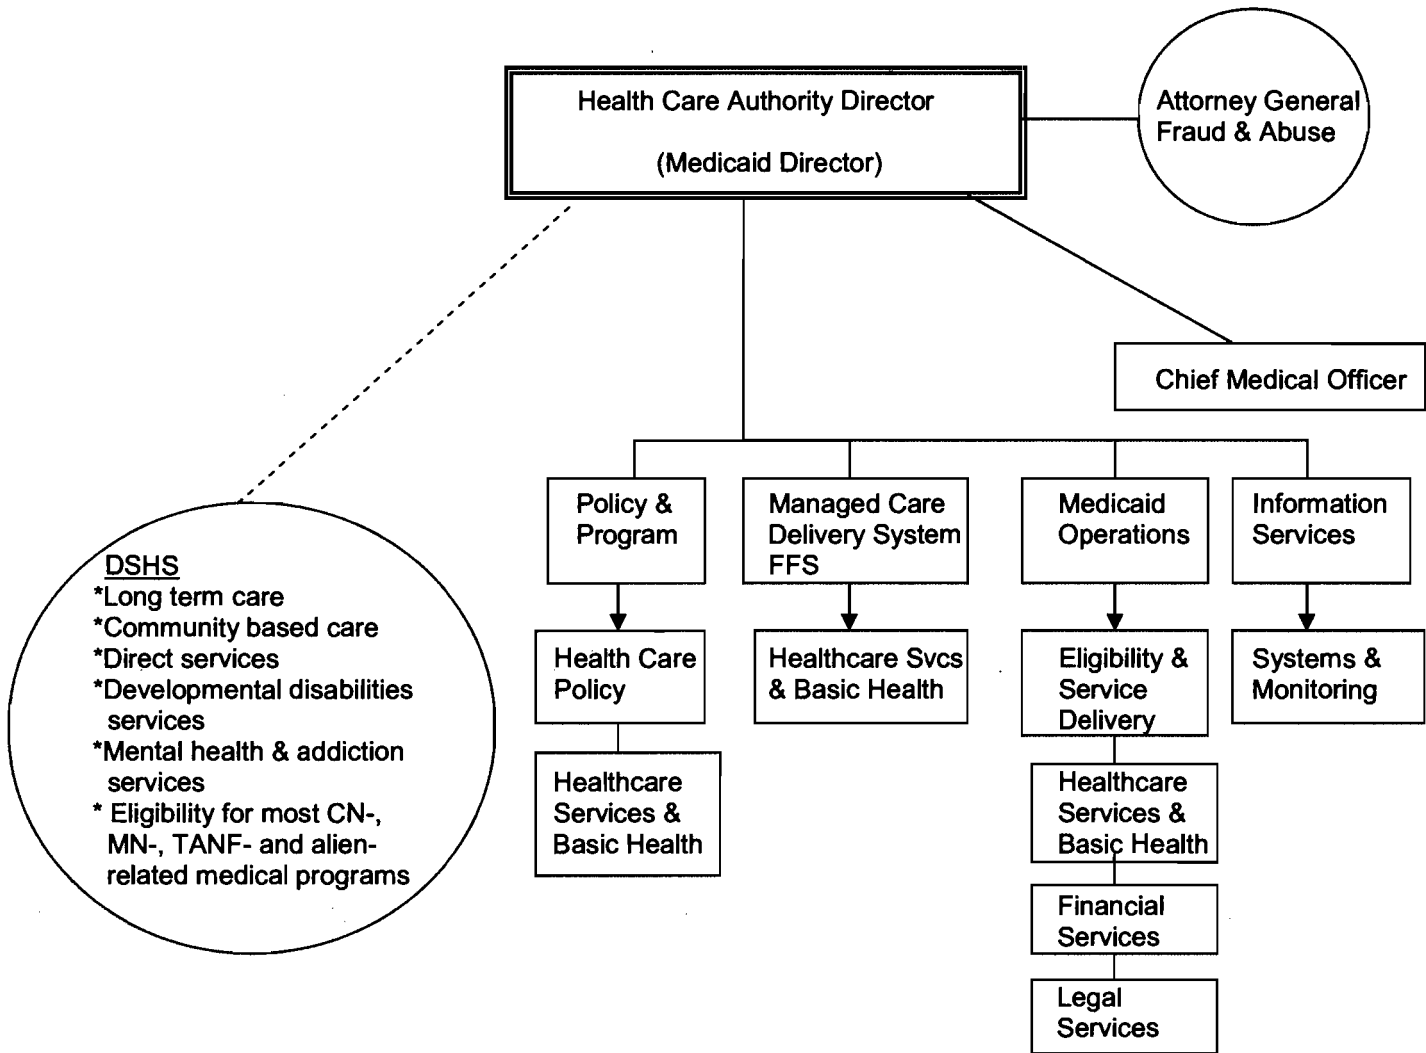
Health Care Authority Director

(Medicaid Director)

Attorney General Fraud & Abuse

Chief Medical Officer

DSHS
*Long term care
*Community based care
*Direct services
*Developmental disabilities services
*Mental health & addiction services
* Eligibility for most CN-, MN-, TANF- and alien-related medical programs

Policy & Program

Health Care Policy

Healthcare Services & Basic Health

Managed Care Delivery System FFS

Healthcare Svcs & Basic Health

Medicaid Operations

Eligibility & Service Delivery

Healthcare Services & Basic Health

Financial Services

Legal Services

Information Services

Systems & Monitoring